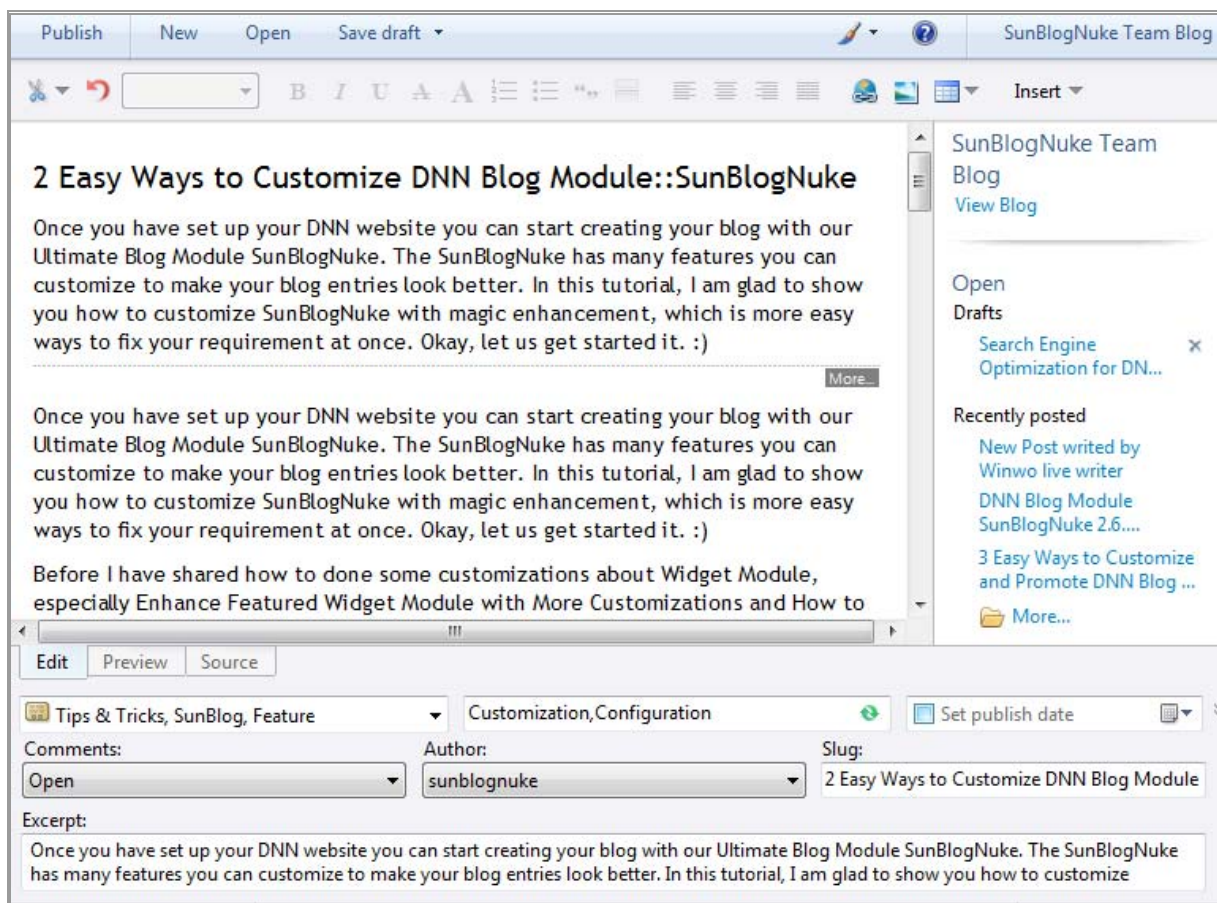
Publish New Open Save draft

SunBlogNuke Team Blog

Insert

2 Easy Ways to Customize DNN Blog Module::SunBlogNuke

Once you have set up your DNN website you can start creating your blog with our Ultimate Blog Module SunBlogNuke. The SunBlogNuke has many features you can customize to make your blog entries look better. In this tutorial, I am glad to show you how to customize SunBlogNuke with magic enhancement, which is more easy ways to fix your requirement at once. Okay, let us get started it. :)

More...

Once you have set up your DNN website you can start creating your blog with our Ultimate Blog Module SunBlogNuke. The SunBlogNuke has many features you can customize to make your blog entries look better. In this tutorial, I am glad to show you how to customize SunBlogNuke with magic enhancement, which is more easy ways to fix your requirement at once. Okay, let us get started it. :)

Before I have shared how to done some customizations about Widget Module, especially Enhance Featured Widget Module with More Customizations and How to

SunBlogNuke Team Blog
View Blog

Open
Drafts
Search Engine Optimization for DN...

Recently posted
New Post writed by Winwo live writer
DNN Blog Module SunBlogNuke 2.6....
3 Easy Ways to Customize and Promote DNN Blog ...
More...

Edit Preview Source

Tips & Tricks, SunBlog, Feature
Customization,Configuration
Set publish date

Comments:
Open
Author:
sunblognuke
Slug:
2 Easy Ways to Customize DNN Blog Module

Excerpt:
Once you have set up your DNN website you can start creating your blog with our Ultimate Blog Module SunBlogNuke. The SunBlogNuke has many features you can customize to make your blog entries look better. In this tutorial, I am glad to show you how to customize